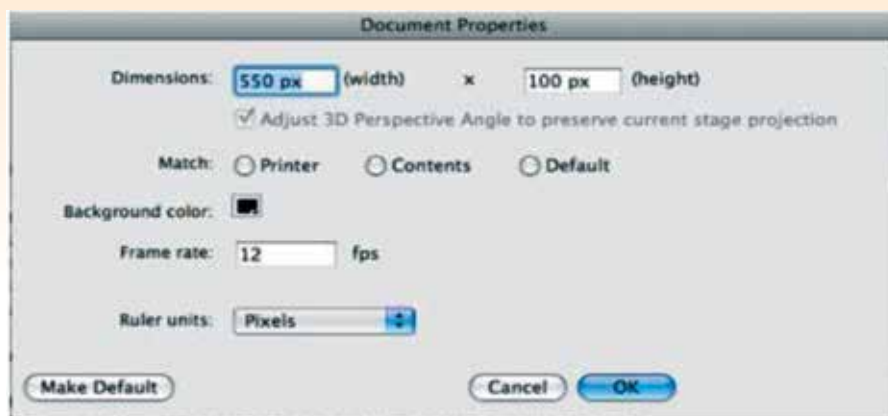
Document Properties

Dimensions: 550 px (width) x 100 px (height)

Adjust 3D Perspective Angle to preserve current stage projection

Match: Printer Contents Default

Background color:

Frame rate: 12 fps

Ruler units: Pixels

Make Default

Cancel OK